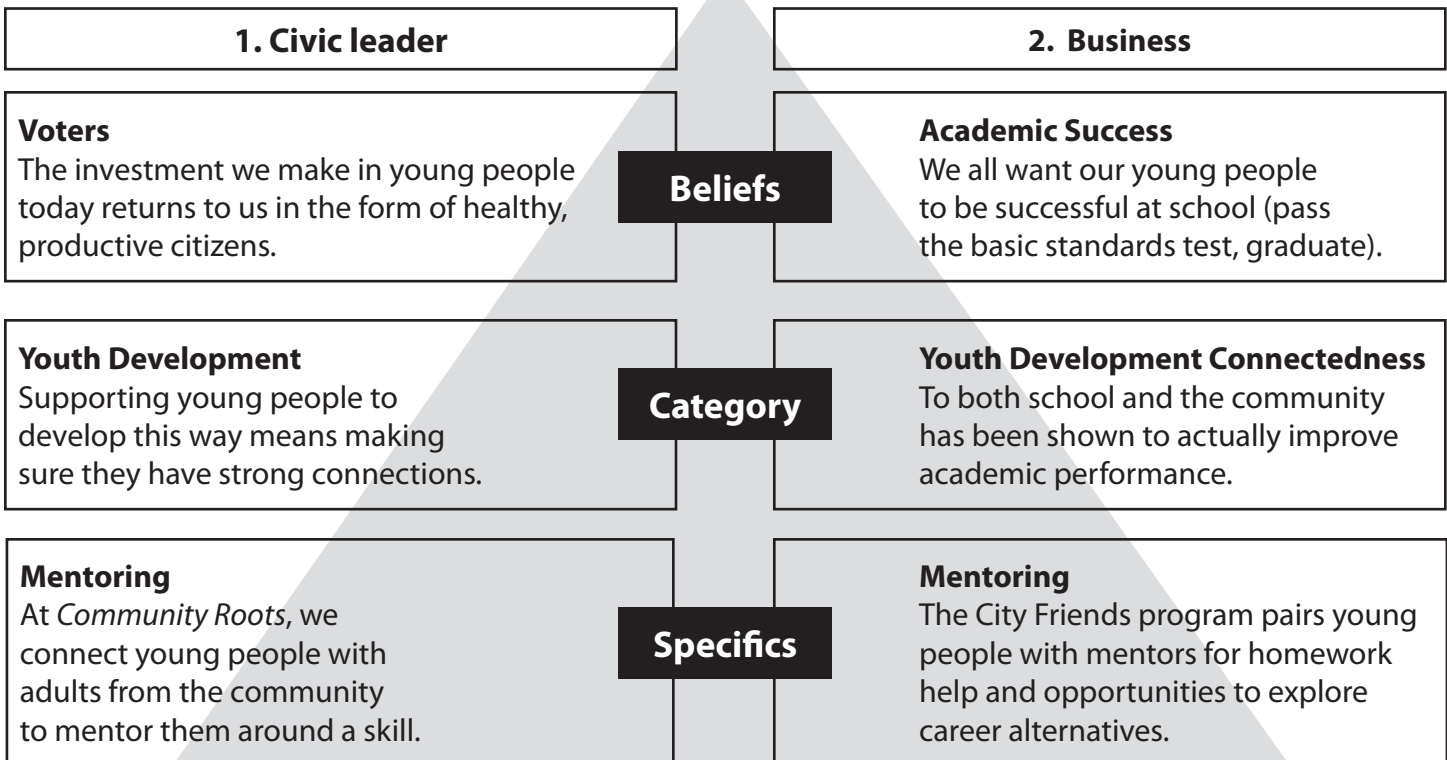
1. Civic leader

2. Business

Voters
The investment we make in young people today returns to us in the form of healthy, productive citizens.

Beliefs

Academic Success
We all want our young people to be successful at school (pass the basic standards test, graduate).

Youth Development
Supporting young people to develop this way means making sure they have strong connections.

Category

Youth Development Connectedness
To both school and the community has been shown to actually improve academic performance.

Mentoring
At *Community Roots*, we connect young people with adults from the community to mentor them around a skill.

Specifics

Mentoring
The City Friends program pairs young people with mentors for homework help and opportunities to explore career alternatives.